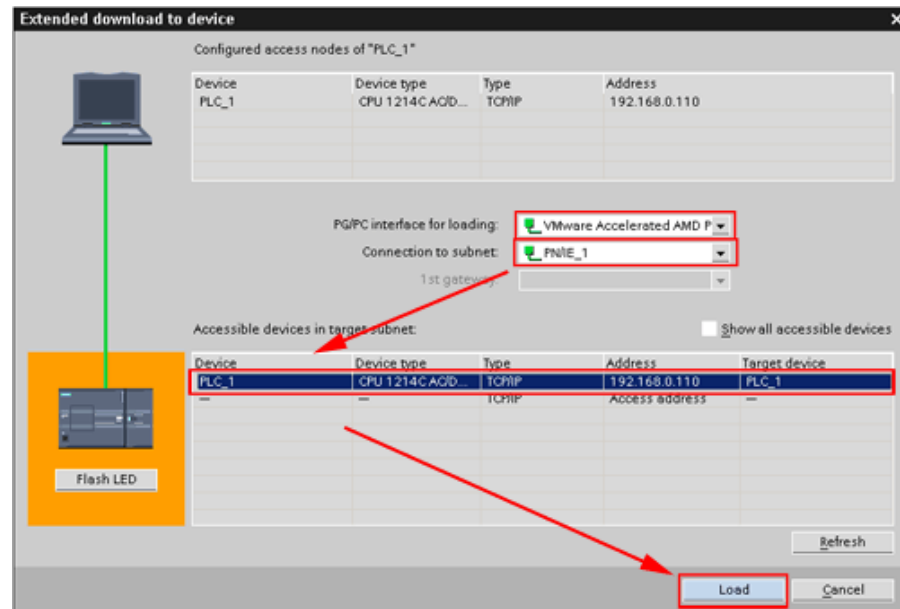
Extended download to device

Configured access nodes of "PLC_1"

| Device | Device type | Type | Address |
|---|---|---|---|
| PLC_1 | CPU 1214C AC/D... | TCP/IP | 192.168.0.110 |

PG/PC interface for loading: VMware Accelerated AMD P

Connection to subnet: PN/IE_1

1st gateway:

Accessible devices in target subnet:

Show all accessible devices

| Device | Device type | Type | Address | Target device |
|---|---|---|---|---|
| PLC_1 | CPU 1214C AC/D... | TCP/IP | 192.168.0.110 | PLC_1 |
| — | — | TCP/IP | Access address | — |

Flash LED

Refresh

Load

Cancel